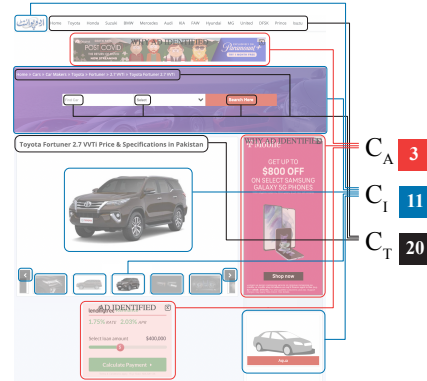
Home Toyota Honda Suzuki BMW Mercedes Audi KIA FAW Hyundai MG United DFSK Prince Isuzu

POST COVID

WHY AD IDENTIFIED

Paramount+

Home > Cars > Car Makers > Toyota > Fortuner > 2.7 VVTi > Toyota Fortuner 2.7 VVTi

Search Here

Toyota Fortuner 2.7 VVTi Price & Specifications in Pakistan

WHY AD IDENTIFIED

T-Mobile

GET UP TO
$800 OFF
ON SELECT SAMSUNG
GALAXY 5G PHONES

Shop now

$C_A$ 3

$C_I$ 11

$C_T$ 20

AD IDENTIFIED

lendingtree

1.75% APR 2.00% APR

Select loan amount $400,000

Calculate Payment